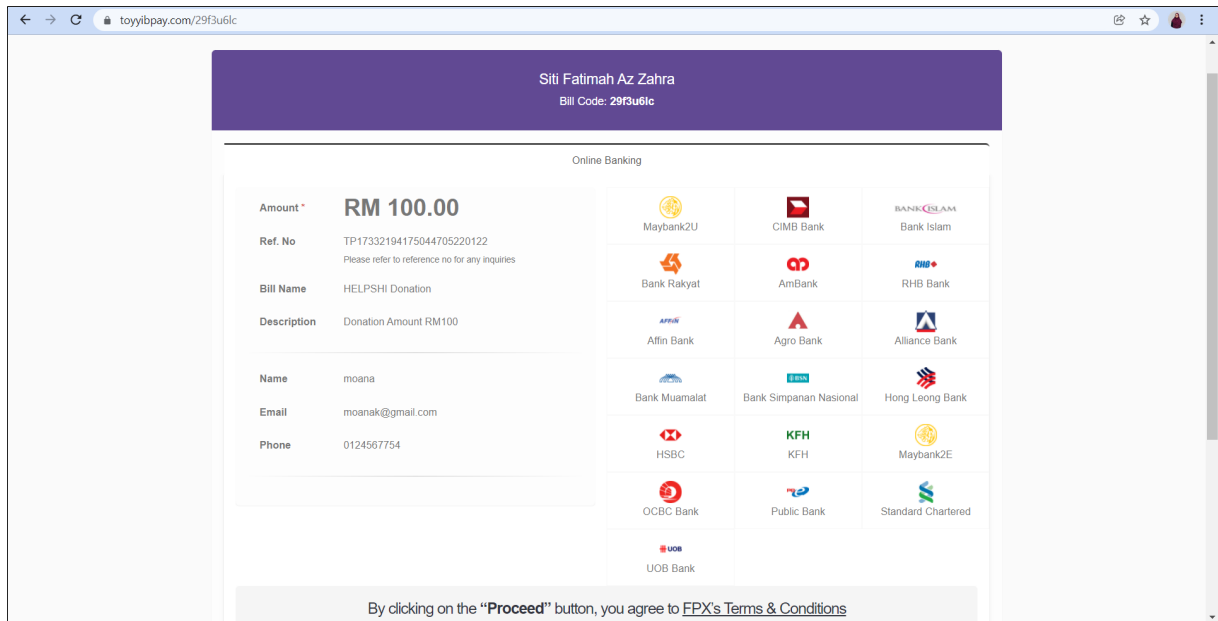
toyyibpay.com/29f3u6lc

Siti Fatimah Az Zahra
Bill Code: 29f3u6lc

Online Banking

Amount * RM 100.00
Ref. No TP17332194175044705220122
Please refer to reference no for any inquiries
Bill Name HELPSHI Donation
Description Donation Amount RM100

Name moana
Email moanak@gmail.com
Phone 0124567754

| | | |
|---|---|---|
| Maybank2U | CIMB Bank | BANKISLAM Bank Islam |
| Bank Rakyat | AmBank | RHB RHB Bank |
| AFFIN Affin Bank | Agro Bank | Alliance Bank |
| Bank Muamalat | BSN Bank Simpanan Nasional | Hong Leong Bank |
| HSBC | KFH KFH | Maybank2E |
| OCBC Bank | Public Bank | Standard Chartered |
| UOB UOB Bank | | |

By clicking on the "Proceed" button, you agree to FPX's Terms & Conditions